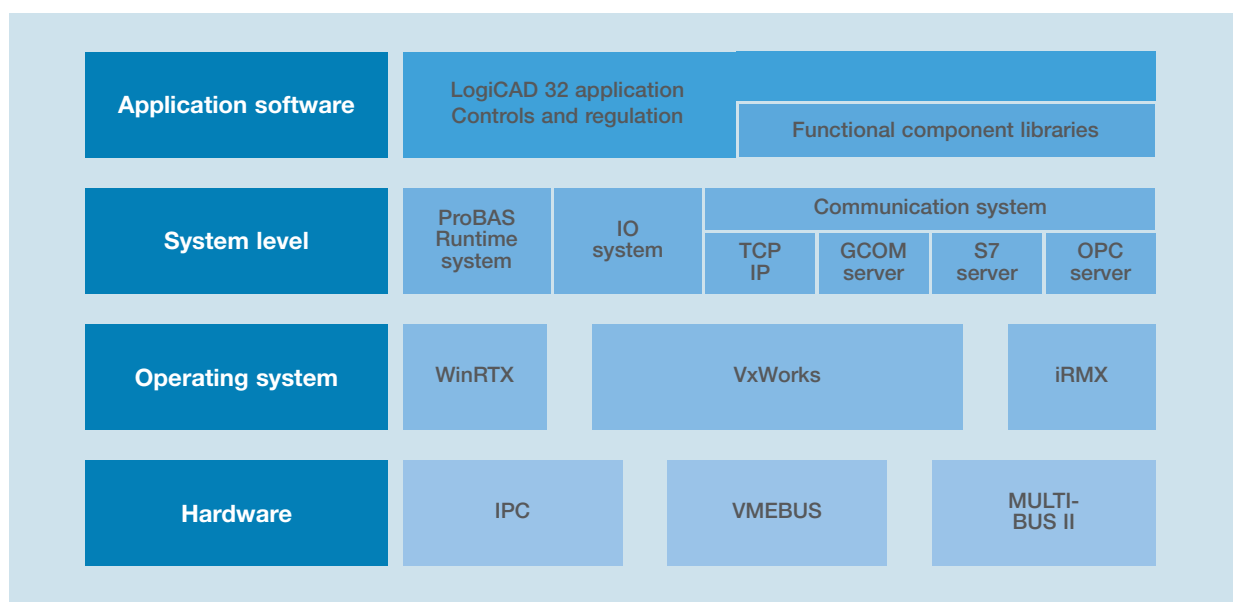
Application software

LogiCAD 32 application
Controls and regulation

Functional component libraries

System level

ProBAS Runtime system

IO system

Communication system

TCP IP

GCOM server

S7 server

OPC server

Operating system

WinRTX

VxWorks

iRMX

Hardware

IPC

VMEBUS

MULTI-BUS II